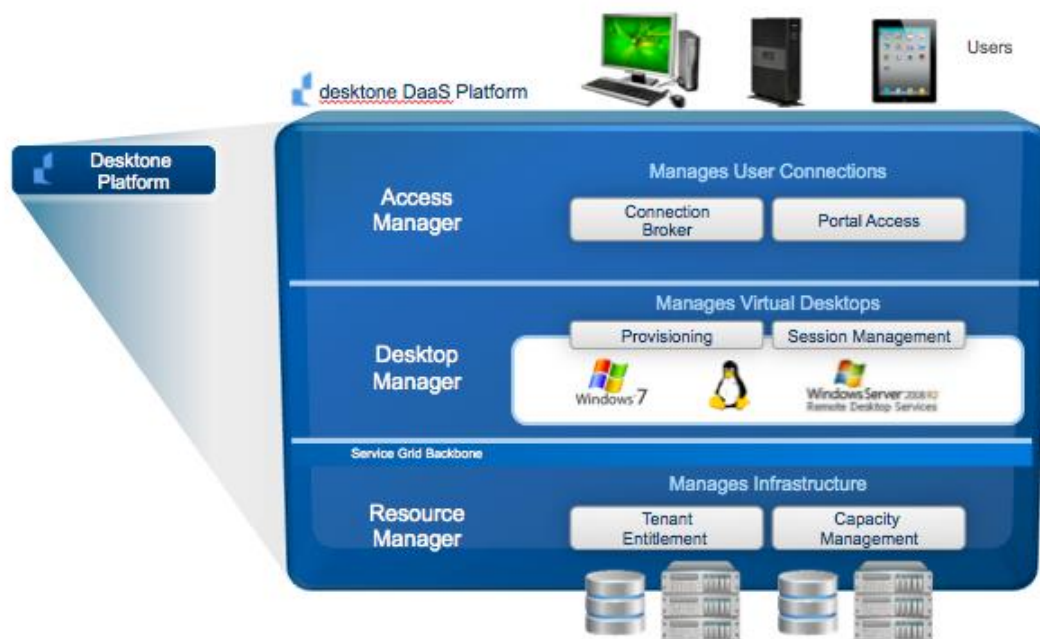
Users

desktone DaaS Platform

Desktone Platform

Access Manager

Manages User Connections

Connection Broker

Portal Access

Desktop Manager

Manages Virtual Desktops

Provisioning

Session Management

Windows 7

Windows Server 2008 R2 Remote Desktop Services

Service Grid Backbone

Resource Manager

Manages Infrastructure

Tenant Entitlement

Capacity Management